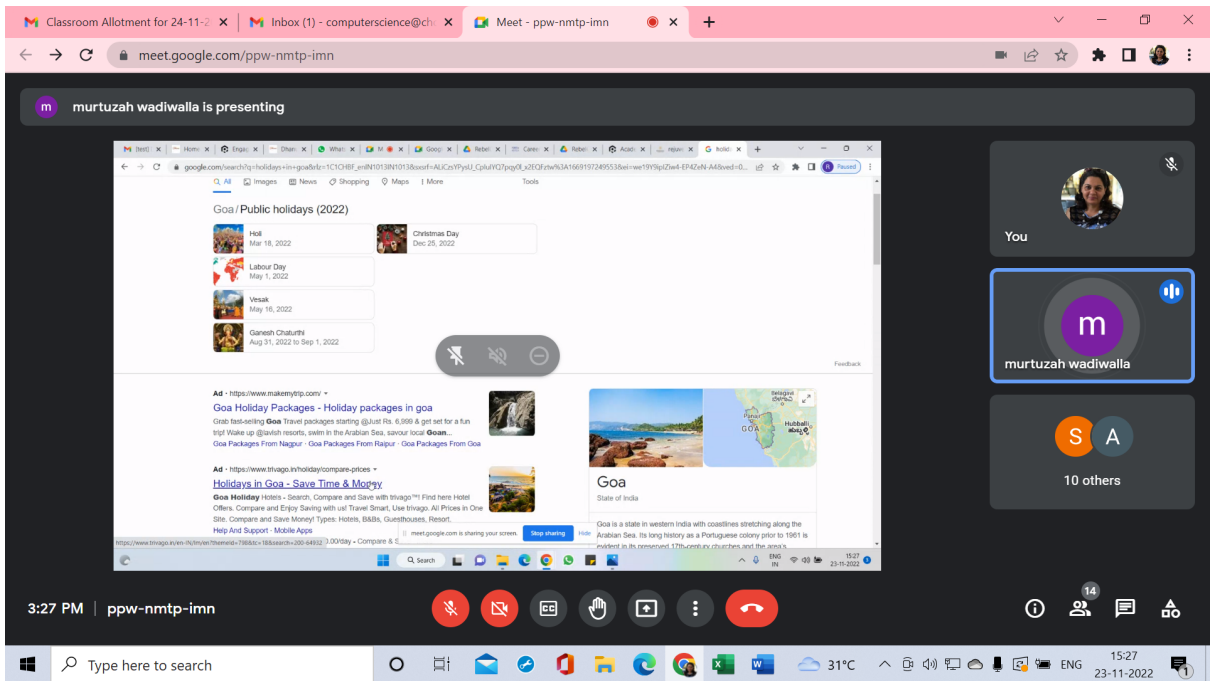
Classroom Allotment for 24-11-2
Inbox (1) - computerscience@ch
Meet - ppw-nmtp-imn

meet.google.com/ppw-nmtp-imn

m murtuzah wadiwalla is presenting

google.com/search?q=holidays+in+goa

All Images News Shopping Maps More Tools

Goa / Public holidays (2022)

Holi
Mar 18, 2022

Christmas Day
Dec 25, 2022

Labour Day
May 1, 2022

Vesak
May 16, 2022

Ganesh Chaturthi
Aug 31, 2022 to Sep 1, 2022

Feedback

Ad · https://www.makemytrip.com/
Goa Holiday Packages - Holiday packages in goa
Grab fast-selling Goa Travel packages starting @Just Rs. 6,998 & get set for a fun trip! Wake up @lavish resorts, swim in the Arabian Sea, savour local Goan...
Goa Packages From Nagpur · Goa Packages From Raipur · Goa Packages From Goa

Ad · https://www.trivago.in/holiday/compare-prices
Holidays in Goa - Save Time & Money
Goa Holiday Hotels - Search, Compare and Save with trivago™! Find here Hotel Offers. Compare and Enjoy Saving with us! Travel Smart, Use trivago. All Prices in One Site. Compare and Save Money! Types: Hotels, B&Bs, Guesthouses, Resort.
Help And Support · Mobile Apps

meet.google.com is sharing your screen. Stop sharing Hide

Goa
State of India
Goa is a state in western India with coastlines stretching along the Arabian Sea. Its long history as a Portuguese colony prior to 1961 is evident in its preserved 17th-century churches and the area's

Panaji GOA Hubballi

Search
ENG IN 15:27 23-11-2022

You

m
murtuzah wadiwalla

S A
10 others

3:27 PM | ppw-nmtp-imn

14

Type here to search
31°C ENG 15:27 23-11-2022